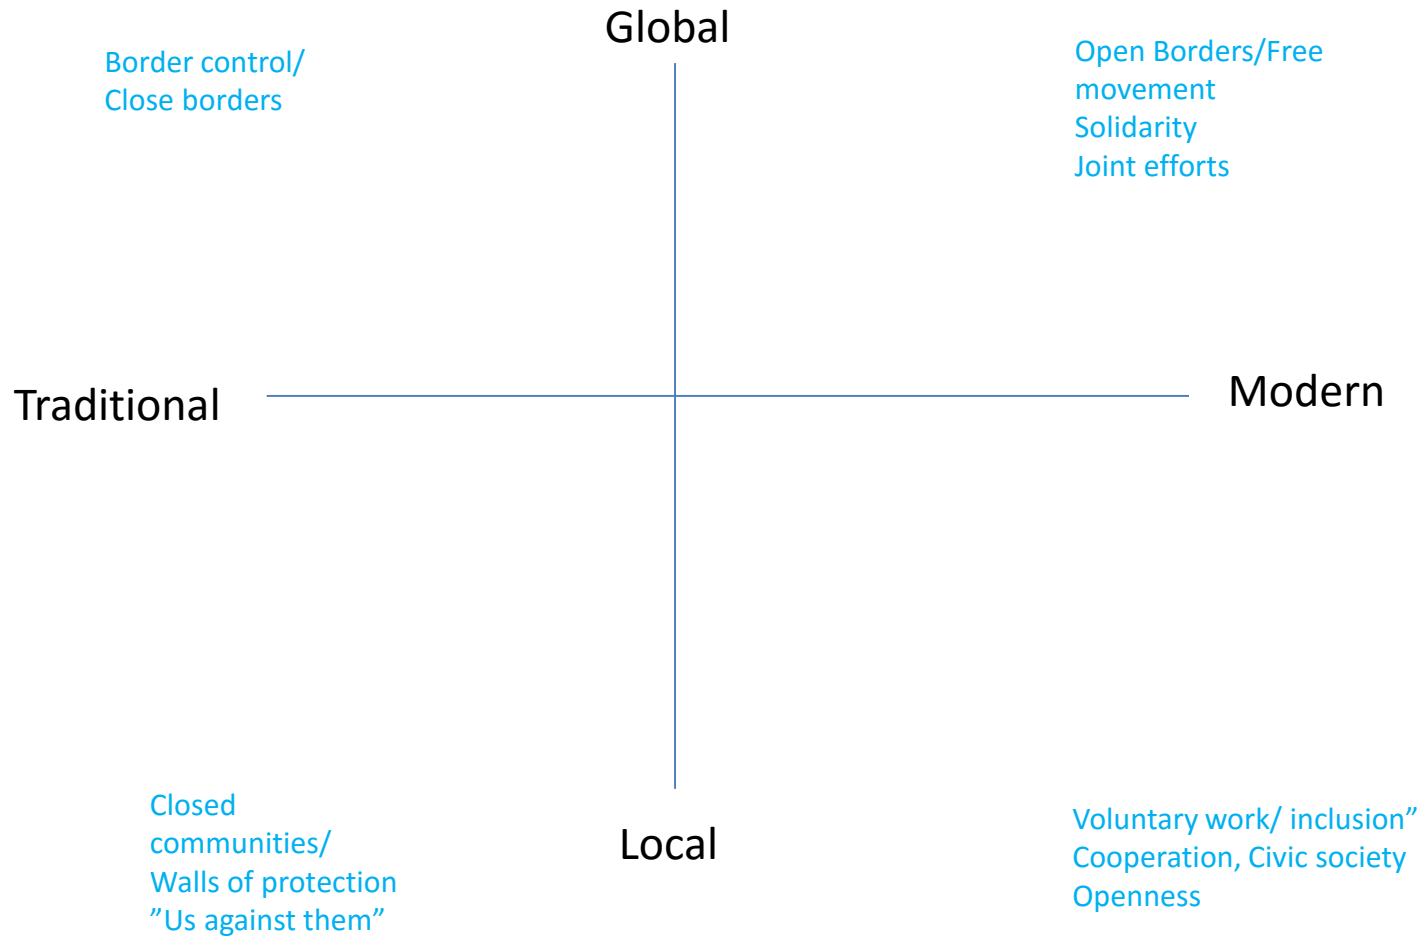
Global

Border control/
Close borders

Open Borders/Free
movement
Solidarity
Joint efforts

Traditional

Modern

Closed
communities/
Walls of protection
”Us against them”

Local

Voluntary work/ inclusion”
Cooperation, Civic society
Openness